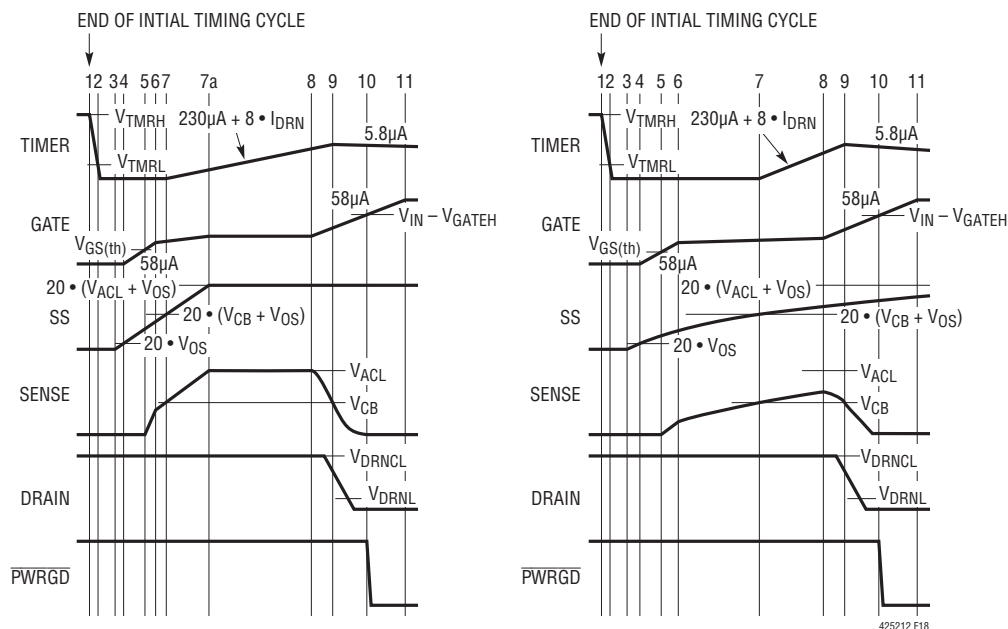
END OF INTIAL TIMING CYCLE

1 2 3 4 5 6 7 7a 8 9 10 11

TIMER
$V_{TMRH}$
$V_{TMRL}$
$230\mu A + 8 \bullet I_{DRN}$
$5.8\mu A$

GATE
$58\mu A$
$V_{IN} - V_{GATEH}$
$V_{GS(th)}$
$58\mu A$

SS
$20 \bullet (V_{ACL} + V_{OS})$
$20 \bullet (V_{CB} + V_{OS})$
$20 \bullet V_{OS}$

SENSE
$V_{ACL}$
$V_{CB}$

DRAIN
$V_{DRNCL}$
$V_{DRNL}$

$\overline{PWRGD}$

END OF INTIAL TIMING CYCLE

1 2 3 4 5 6 7 8 9 10 11

TIMER
$V_{TMRH}$
$V_{TMRL}$
$230\mu A + 8 \bullet I_{DRN}$
$5.8\mu A$

GATE
$58\mu A$
$V_{IN} - V_{GATEH}$
$V_{GS(th)}$
$58\mu A$

SS
$20 \bullet (V_{ACL} + V_{OS})$
$20 \bullet (V_{CB} + V_{OS})$
$20 \bullet V_{OS}$

SENSE
$V_{ACL}$
$V_{CB}$

DRAIN
$V_{DRNCL}$
$V_{DRNL}$

$\overline{PWRGD}$

425212 F18